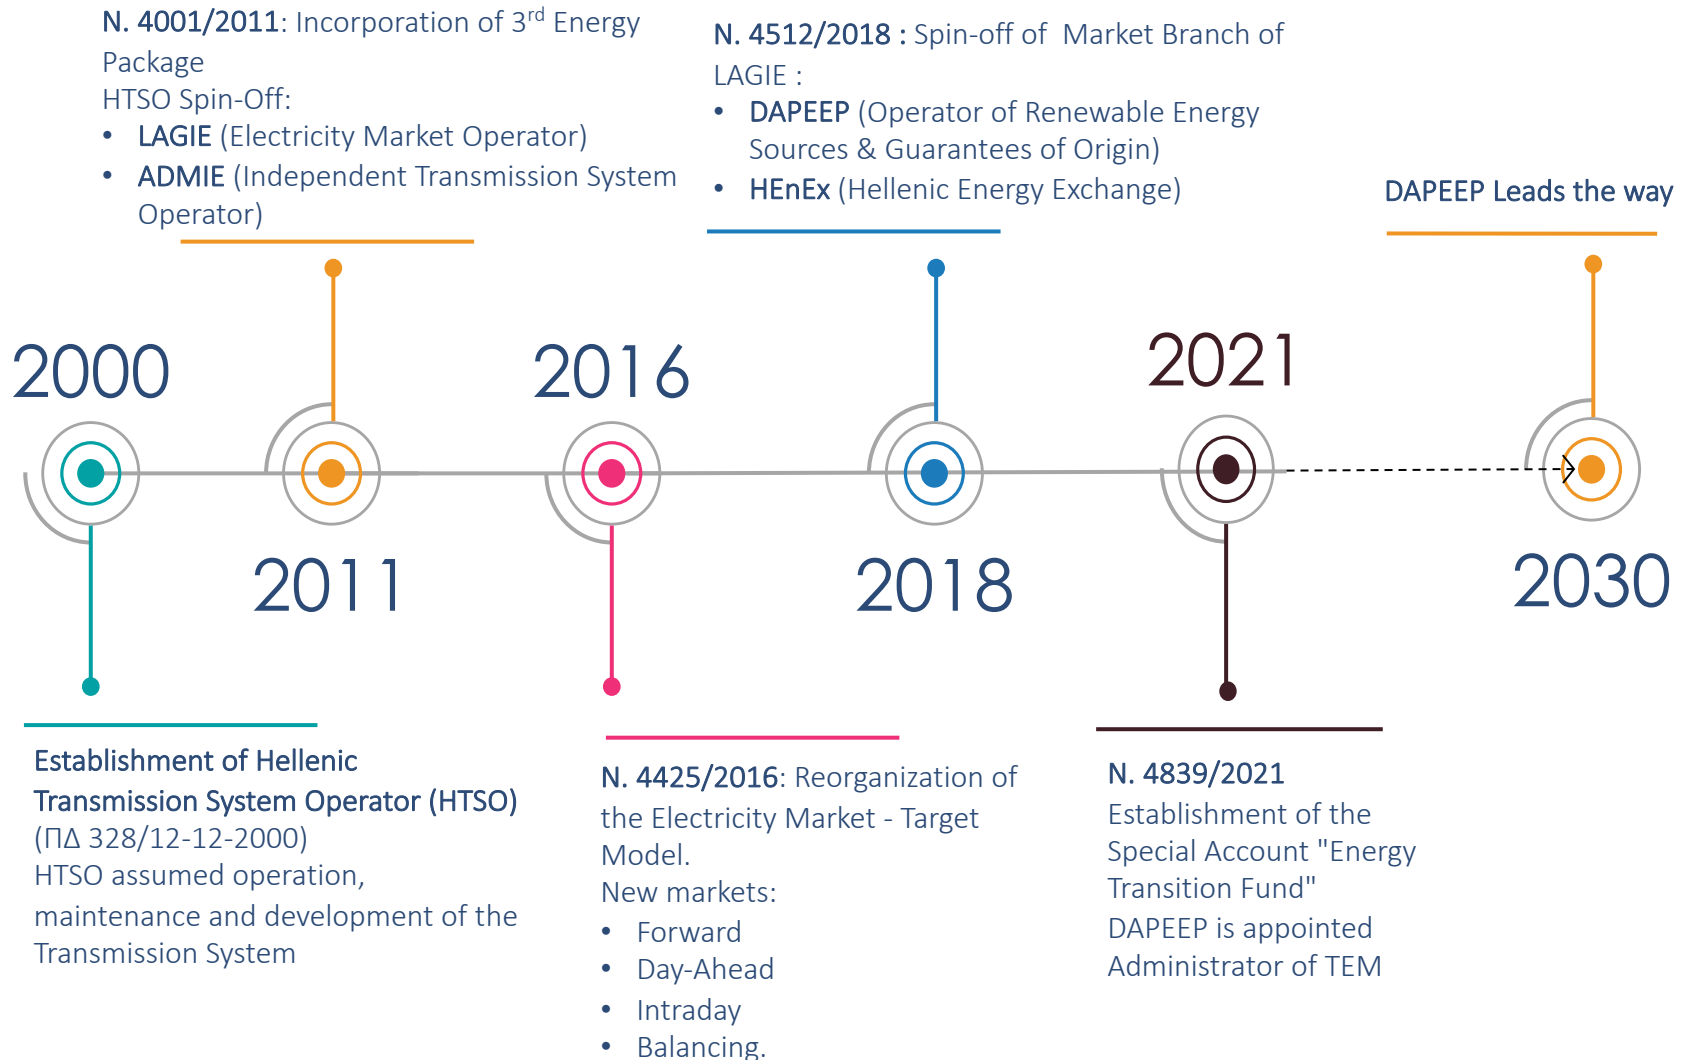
N. 4001/2011: Incorporation of 3$^{rd}$ Energy Package
HTSO Spin-Off:
- LAGIE (Electricity Market Operator)
- ADMIE (Independent Transmission System Operator)

N. 4512/2018 : Spin-off of Market Branch of LAGIE :
- DAPEEP (Operator of Renewable Energy Sources & Guarantees of Origin)
- HEnEx (Hellenic Energy Exchange)

DAPEEP Leads the way

2000

2016

2021

2011

2018

2030

Establishment of Hellenic Transmission System Operator (HTSO)
(ΠΔ 328/12-12-2000)
HTSO assumed operation, maintenance and development of the Transmission System

N. 4425/2016: Reorganization of the Electricity Market - Target Model.
New markets:
- Forward
- Day-Ahead
- Intraday
- Balancing.

N. 4839/2021
Establishment of the Special Account "Energy Transition Fund"
DAPEEP is appointed Administrator of TEM